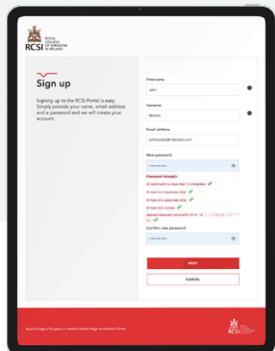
RCSI ROYAL COLLEGE OF SURGEONS IN IRELAND

Sign up

Signing up to the RCSI Portal is easy. Simply provide your name, email address and a password and we will create your account.

First name

John

Surname

Murphy

Email address

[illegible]

New password

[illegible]

Password strength:

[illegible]

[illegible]

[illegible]

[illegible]

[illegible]

Confirm new password

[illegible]

NEXT

CANCEL

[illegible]